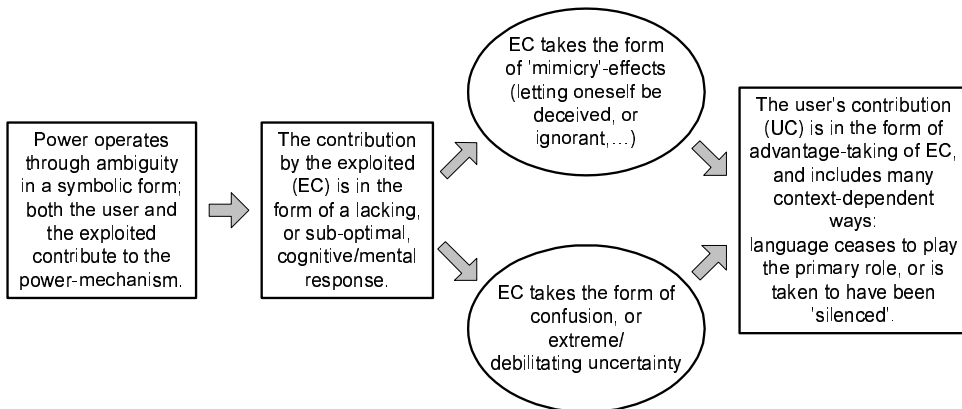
Power operates through ambiguity in a symbolic form; both the user and the exploited contribute to the power-mechanism.

The contribution by the exploited (EC) is in the form of a lacking, or sub-optimal, cognitive/mental response.

EC takes the form of 'mimicry'-effects (letting oneself be deceived, or ignorant,…)

EC takes the form of confusion, or extreme/ debilitating uncertainty

The user's contribution (UC) is in the form of advantage-taking of EC, and includes many context-dependent ways: language ceases to play the primary role, or is taken to have been 'silenced'.